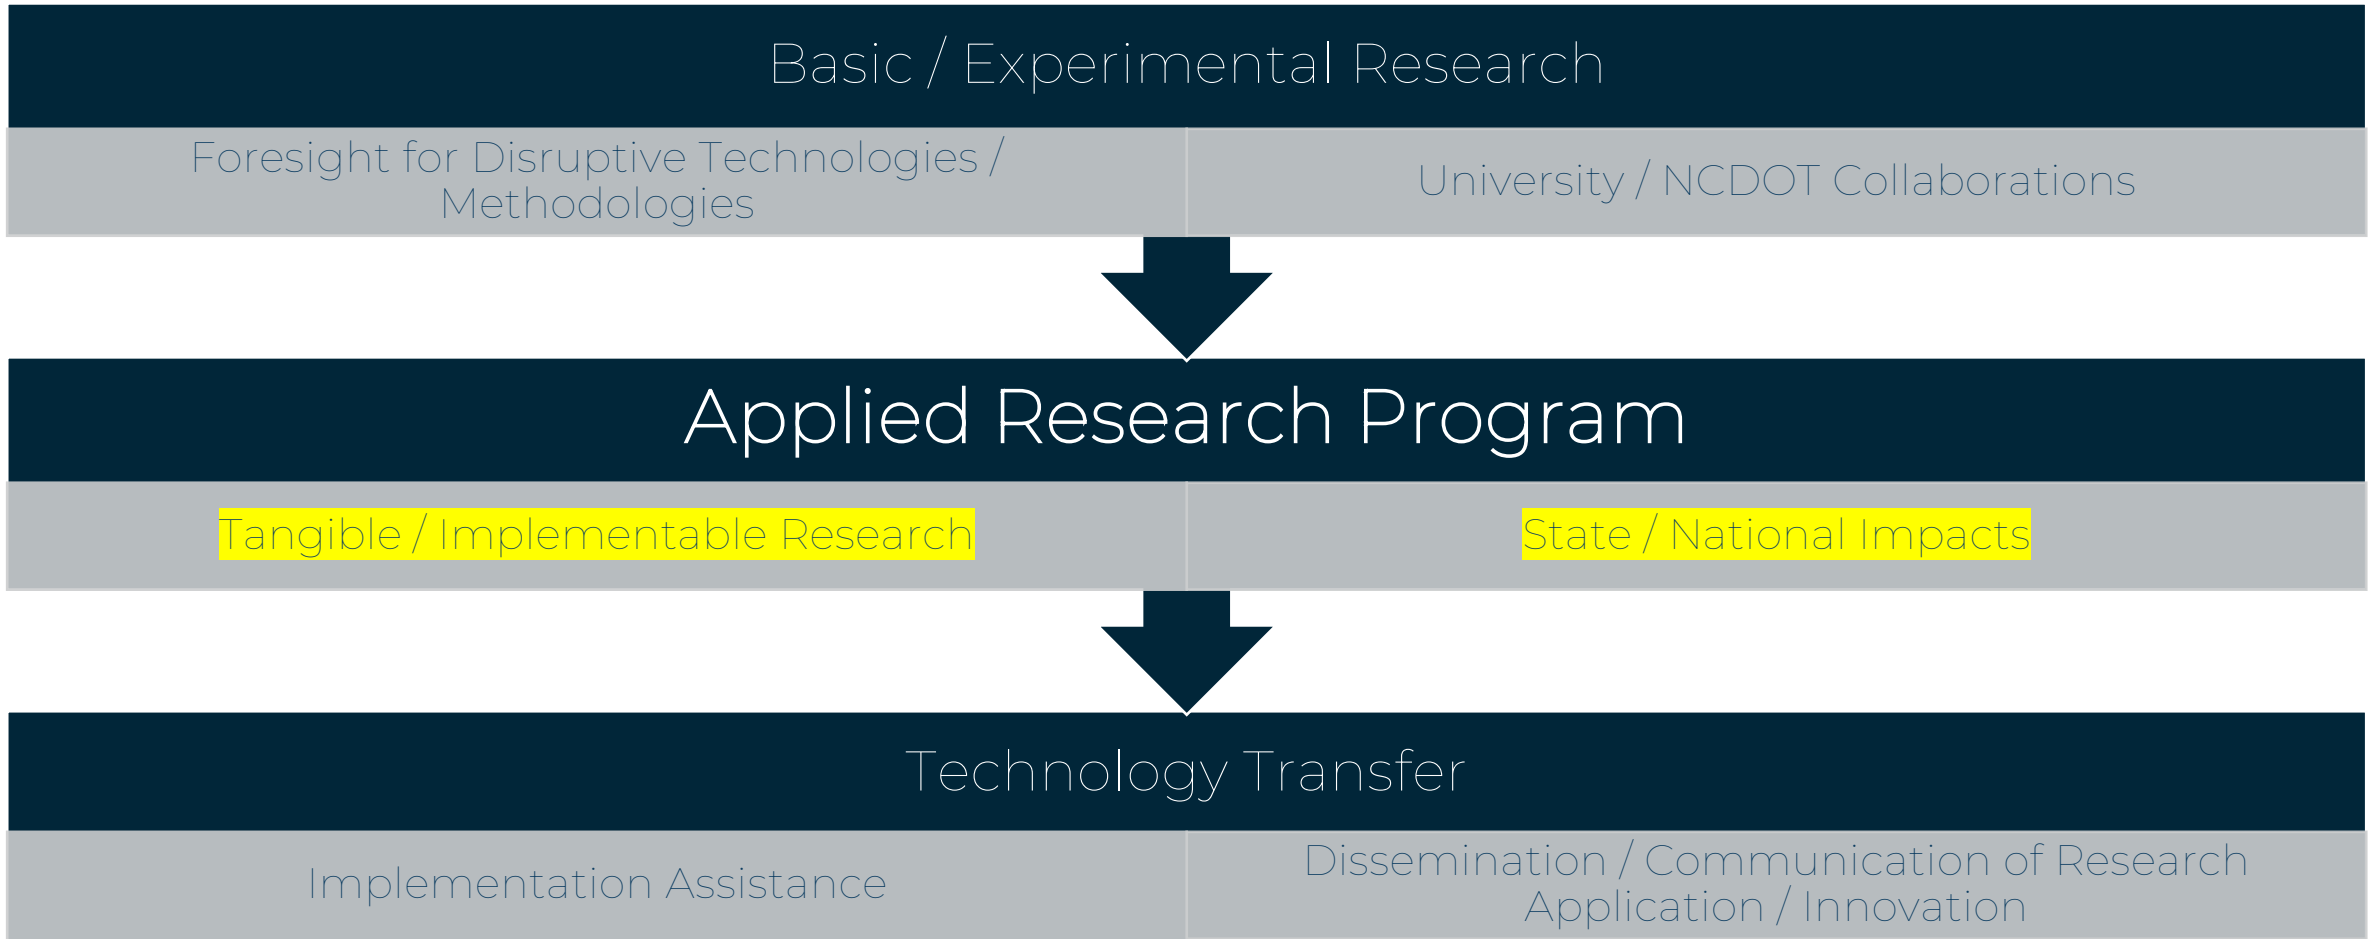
Basic / Experimental Research

| Foresight for Disruptive Technologies / Methodologies | University / NCDOT Collaborations |
|---|---|

Applied Research Program

| Tangible / Implementable Research | State / National Impacts |
|---|---|

Technology Transfer

| Implementation Assistance | Dissemination / Communication of Research Application / Innovation |
|---|---|